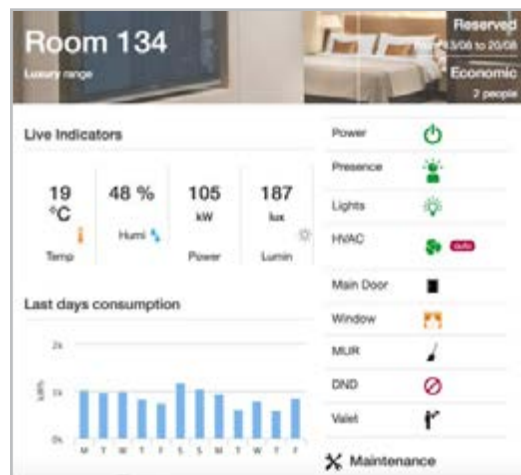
Room 134
Luxury range

Reserved
From 13/08 to 20/08
Economic
2 people

Live Indicators

19 °C
Temp

48 %
Humi

105
kW
Power

187
lux
Lumin

Last days consumption

2k
1k
0k
kWh

M T W T F S S M T W T F

Power
Presence
Lights
HVAC auto
Main Door
Window
MUR
DND
Valet

Maintenance